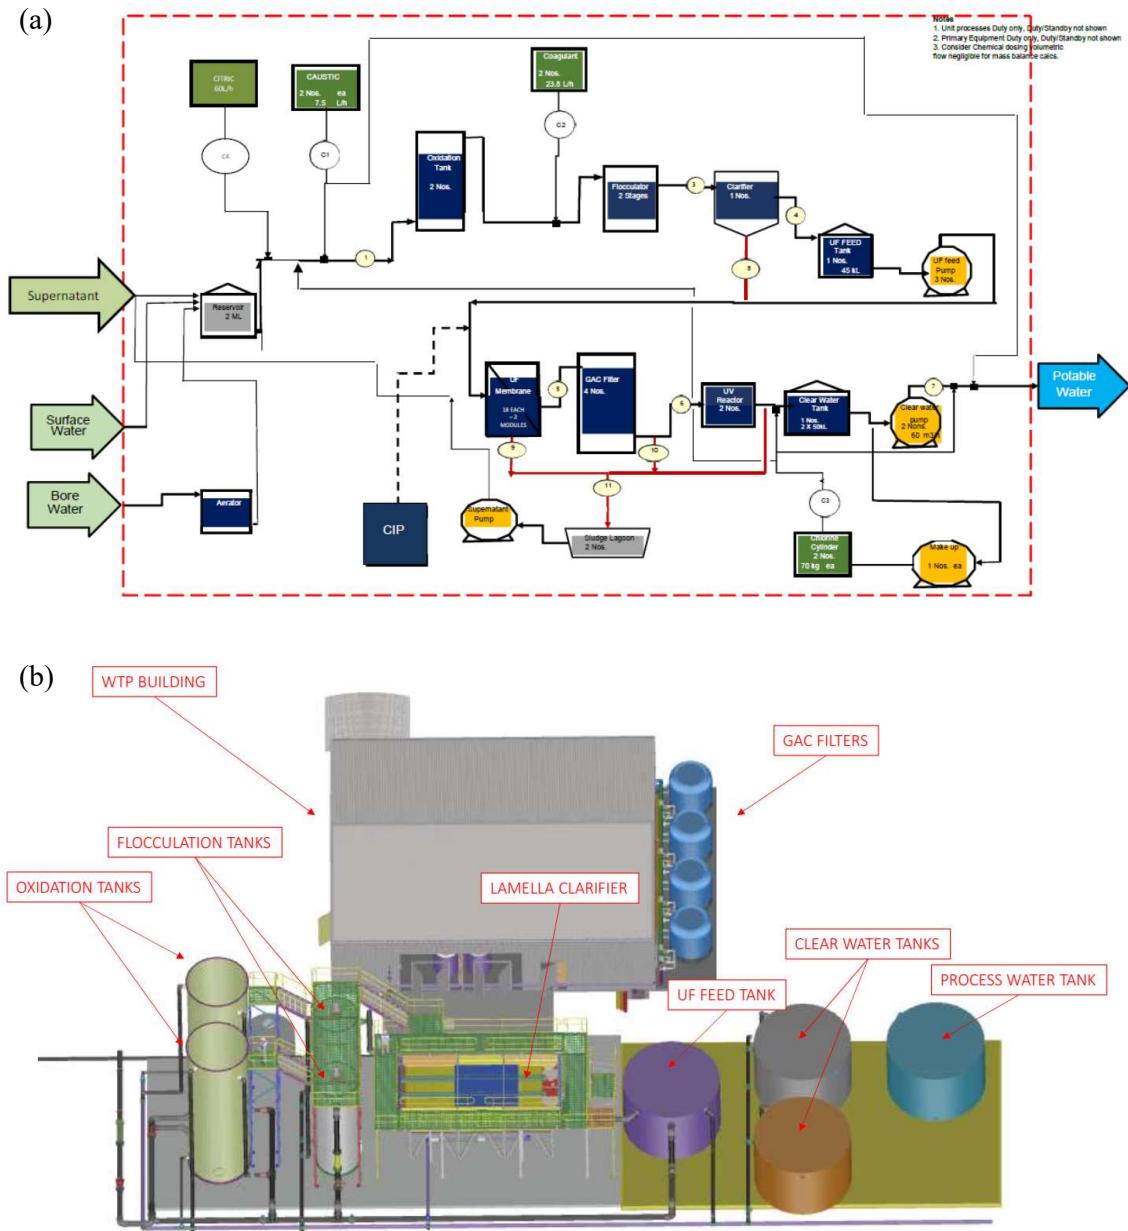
(a)

Notes
1. Unit processes Duty only, Duty/Standby not shown
2. Primary Equipment Duty only, Duty/Standby not shown
3. Consider Chemical dosing volumetric flow negligible for mass balance calcs.

CITRIC 60L/h

CAUSTIC 2 Nos. ea 7.5 L/h

Coagulant 2 Nos. 23.8 L/h

C4

C1

C2

Oxidation Tank 2 Nos.

Flocculator 2 Stages

3

Clarifier 1 Nos.

4

UF FEED Tank 1 Nos. 45 kL

UF feed Pump 3 Nos.

8

1

Supernatant

Reservoir 2 ML

Surface Water

Bore Water

Aerator

UF Membrane 18 EACH ~2 MODULES

5

GAC Filter 4 Nos.

6

UV Reactor 2 Nos.

Clear Water Tank 1 Nos. 2 X 50kL

Clear water pump 2 Nos. 60 m3/h

7

Potable Water

9

10

11

CIP

Supernatant Pump

Sludge Lagoon 2 Nos.

C3

Chlorine Cylinder 2 Nos. 70 kg ea

Make up 1 Nos. ea

(b)

WTP BUILDING

GAC FILTERS

FLOCCULATION TANKS

OXIDATION TANKS

LAMELLA CLARIFIER

CLEAR WATER TANKS

UF FEED TANK

PROCESS WATER TANK